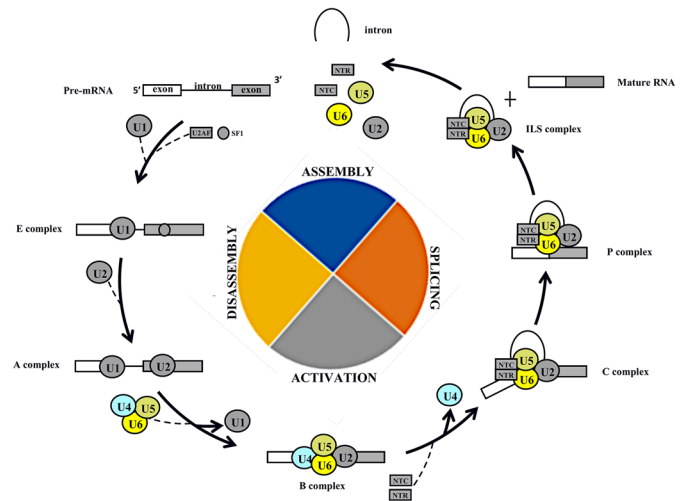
intron

NTR
NTC
U5
U6
U2

Mature RNA

+

Pre-mRNA
5′
exon
intron
exon
3′

U1
U2AF
SF1

NTC
NTR
U5
U6
U2
ILS complex

ASSEMBLY
DISASSEMBLY
SPLICING
ACTIVATION

E complex
U1

NTC
NTR
U5
U6
U2
P complex

U2

A complex
U1
U2

NTC
NTR
U5
U6
U2
C complex

U4
U4
U5
U6
U1

U5
U4
U6
U2
B complex

NTC
NTR